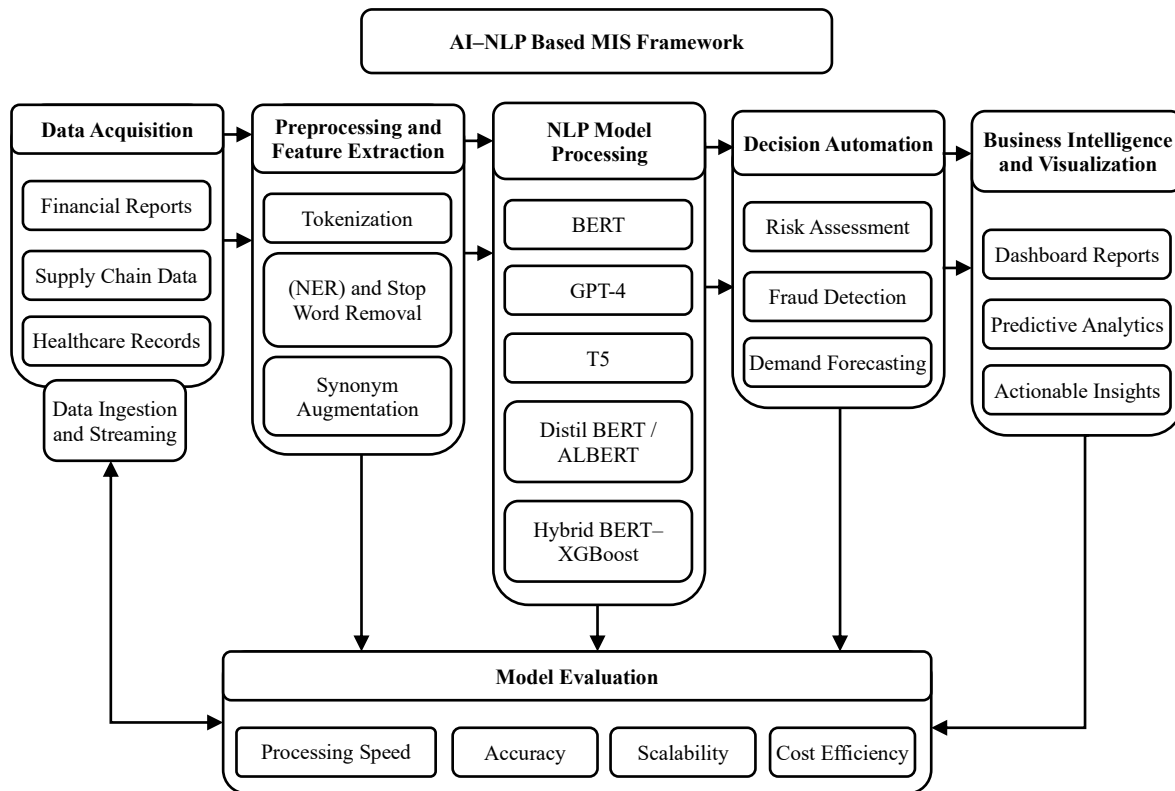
AI–NLP Based MIS Framework

Data Acquisition

Financial Reports

Supply Chain Data

Healthcare Records

Data Ingestion and Streaming

Preprocessing and Feature Extraction

Tokenization

(NER) and Stop Word Removal

Synonym Augmentation

NLP Model Processing

BERT

GPT-4

T5

Distil BERT / ALBERT

Hybrid BERT–XGBoost

Decision Automation

Risk Assessment

Fraud Detection

Demand Forecasting

Business Intelligence and Visualization

Dashboard Reports

Predictive Analytics

Actionable Insights

Model Evaluation

Processing Speed

Accuracy

Scalability

Cost Efficiency